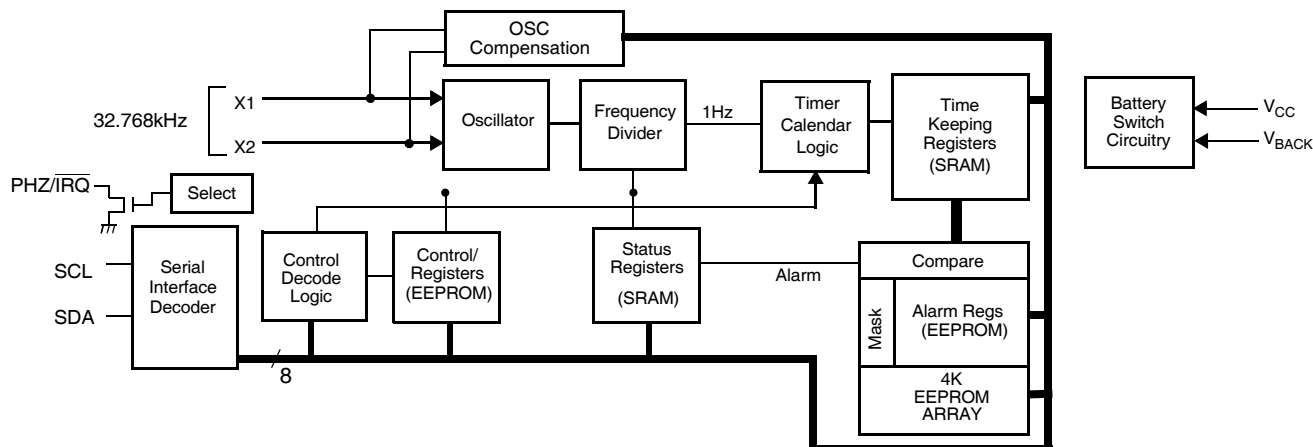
OSC Compensation

32.768kHz

X1

X2

Oscillator

Frequency Divider

1Hz

Timer Calendar Logic

Time Keeping Registers (SRAM)

Battery Switch Circuitry

$V_{CC}$

$V_{BACK}$

PHZ/$\overline{IRQ}$

Select

SCL

SDA

Serial Interface Decoder

Control Decode Logic

Control/ Registers (EEPROM)

Status Registers (SRAM)

Alarm

Compare

Mask

Alarm Regs (EEPROM)

4K EEPROM ARRAY

8